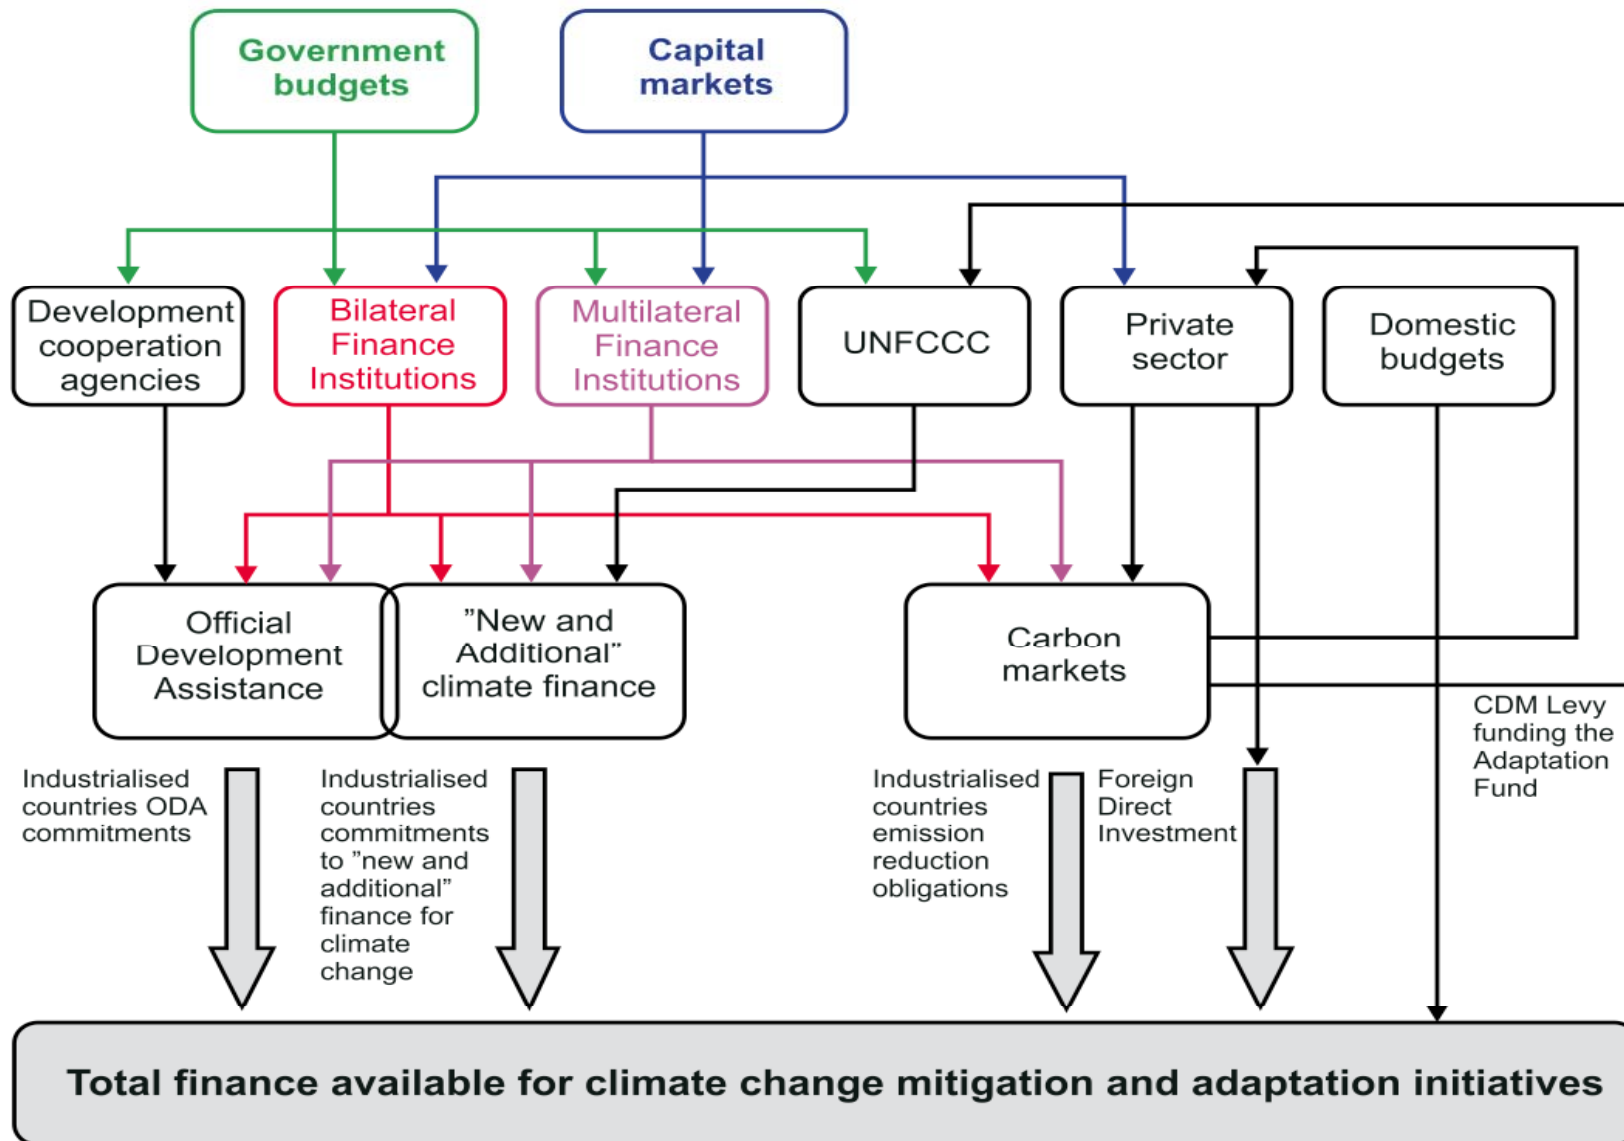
Government budgets

Capital markets

Development cooperation agencies

Bilateral Finance Institutions

Multilateral Finance Institutions

UNFCCC

Private sector

Domestic budgets

Official Development Assistance

"New and Additional" climate finance

Carbon markets

Industrialised countries ODA commitments

Industrialised countries commitments to "new and additional" finance for climate change

Industrialised countries emission reduction obligations

Foreign Direct Investment

CDM Levy funding the Adaptation Fund

Total finance available for climate change mitigation and adaptation initiatives